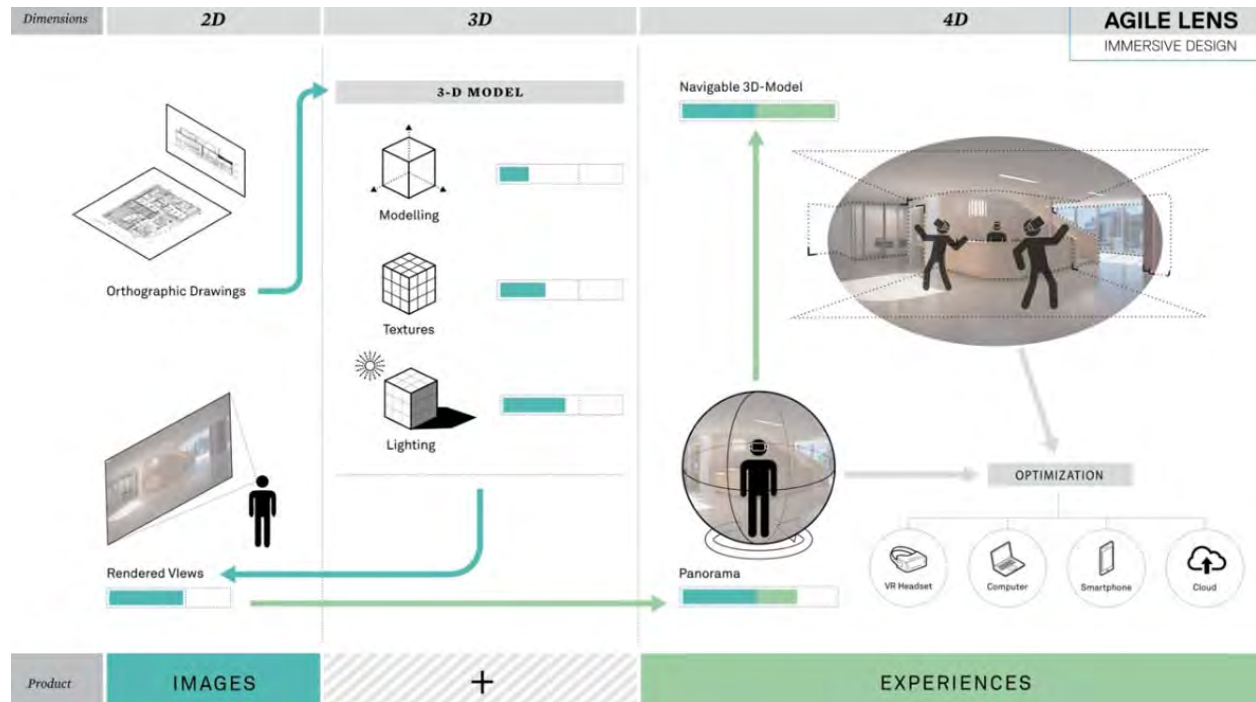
Dimensions | 2D | 3D | 4D

AGILE LENS
IMMERSIVE DESIGN

3-D MODEL

Modelling

Textures

Lighting

Orthographic Drawings

Rendered Views

Navigable 3D-Model

Panorama

OPTIMIZATION

VR Headset

Computer

Smartphone

Cloud

Product | IMAGES | + | EXPERIENCES